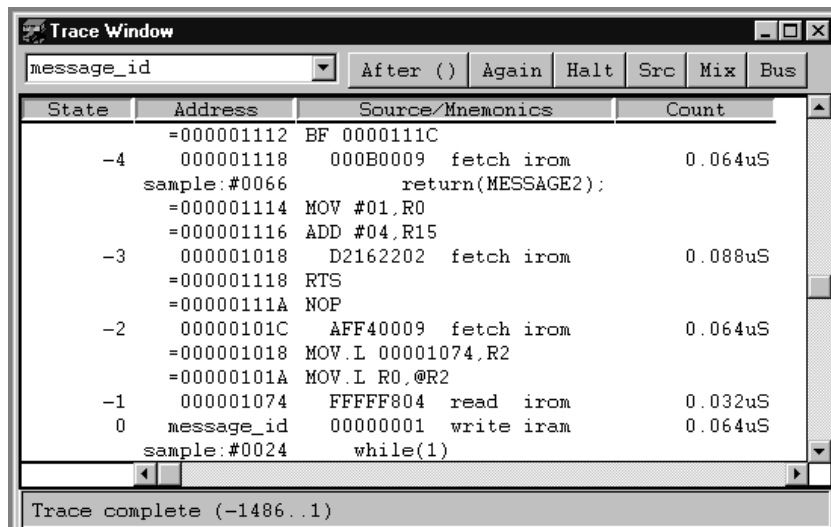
Trace Window

message_id

After () | Again | Halt | Src | Mix | Bus

| State | Address | Source/Mnemonics | Count |
|---|---|---|---|
| | =000001112 | BF 0000111C | |
| −4 | 000001118 | 000B0009 fetch irom | 0.064uS |
| | sample:#0066 | return(MESSAGE2); | |
| | =000001114 | MOV #01,R0 | |
| | =000001116 | ADD #04,R15 | |
| −3 | 000001018 | D2162202 fetch irom | 0.088uS |
| | =000001118 | RTS | |
| | =00000111A | NOP | |
| −2 | 00000101C | AFF40009 fetch irom | 0.064uS |
| | =000001018 | MOV.L 00001074,R2 | |
| | =00000101A | MOV.L R0,@R2 | |
| −1 | 000001074 | FFFFF804 read irom | 0.032uS |
| 0 | message_id | 00000001 write iram | 0.064uS |
| | sample:#0024 | while(1) | |

Trace complete (−1486..1)